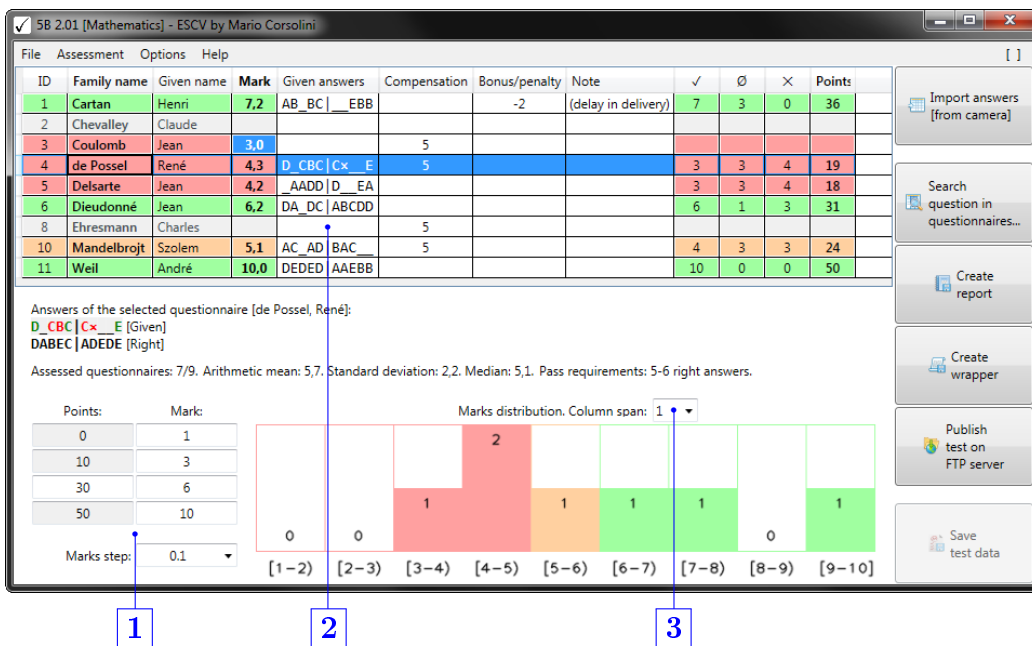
5B 2.01 [Mathematics] - ESCV by Mario Corsolini

File Assessment Options Help [ ]

| ID | Family name | Given name | Mark | Given answers | Compensation | Bonus/penalty | Note | ✓ | Ø | × | Points |
|---|---|---|---|---|---|---|---|---|---|---|---|
| 1 | Cartan | Henri | 7,2 | AB_BC\|__EBB | | -2 | (delay in delivery) | 7 | 3 | 0 | 36 |
| 2 | Chevalley | Claude | | | | | | | | | |
| 3 | Coulomb | Jean | 3,0 | | 5 | | | | | | |
| 4 | de Possel | René | 4,3 | D_CBC\|C×__E | 5 | | | 3 | 3 | 4 | 19 |
| 5 | Delsarte | Jean | 4,2 | _AADD\|D__EA | | | | 3 | 3 | 4 | 18 |
| 6 | Dieudonné | Jean | 6,2 | DA_DC\|ABCDD | | | | 6 | 1 | 3 | 31 |
| 8 | Ehresmann | Charles | | | 5 | | | | | | |
| 10 | Mandelbrojt | Szolem | 5,1 | AC_AD\|BAC__ | 5 | | | 4 | 3 | 3 | 24 |
| 11 | Weil | André | 10,0 | DEDED\|AAEBB | | | | 10 | 0 | 0 | 50 |

Import answers [from camera]

Search question in questionnaires...

Create report

Create wrapper

Publish test on FTP server

Save test data

Answers of the selected questionnaire [de Possel, René]:
D_CBC|C×__E [Given]
DABEC|ADEDE [Right]

Assessed questionnaires: 7/9. Arithmetic mean: 5,7. Standard deviation: 2,2. Median: 5,1. Pass requirements: 5-6 right answers.

| Points: | Mark: |
|---|---|
| 0 | 1 |
| 10 | 3 |
| 30 | 6 |
| 50 | 10 |

Marks step: 0.1

Marks distribution. Column span: 1

0 0 1 2 1 1 1 0 1

[1−2) [2−3) [3−4) [4−5) [5−6) [6−7) [7−8) [8−9) [9−10]

1 2 3